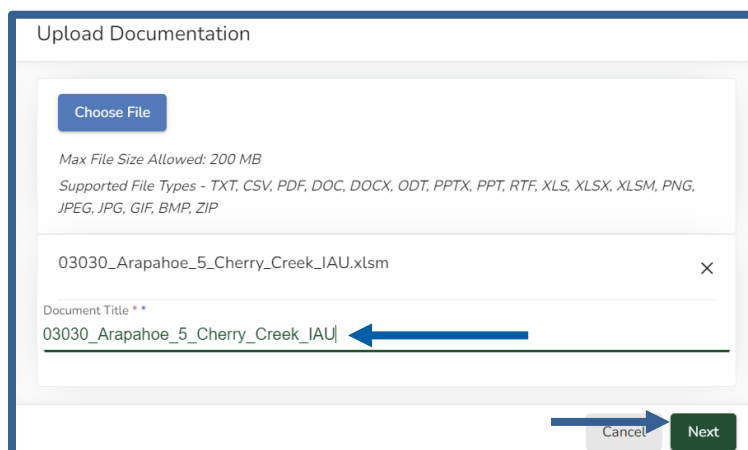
Upload Documentation

Choose File

Max File Size Allowed: 200 MB

Supported File Types - TXT, CSV, PDF, DOC, DOCX, ODT, PPTX, PPT, RTF, XLS, XLSX, XLSM, PNG, JPEG, JPG, GIF, BMP, ZIP

03030_Arapahoe_5_Cherry_Creek_IAU.xlsm

×

Document Title * *

03030_Arapahoe_5_Cherry_Creek_IAU

Cancel

Next